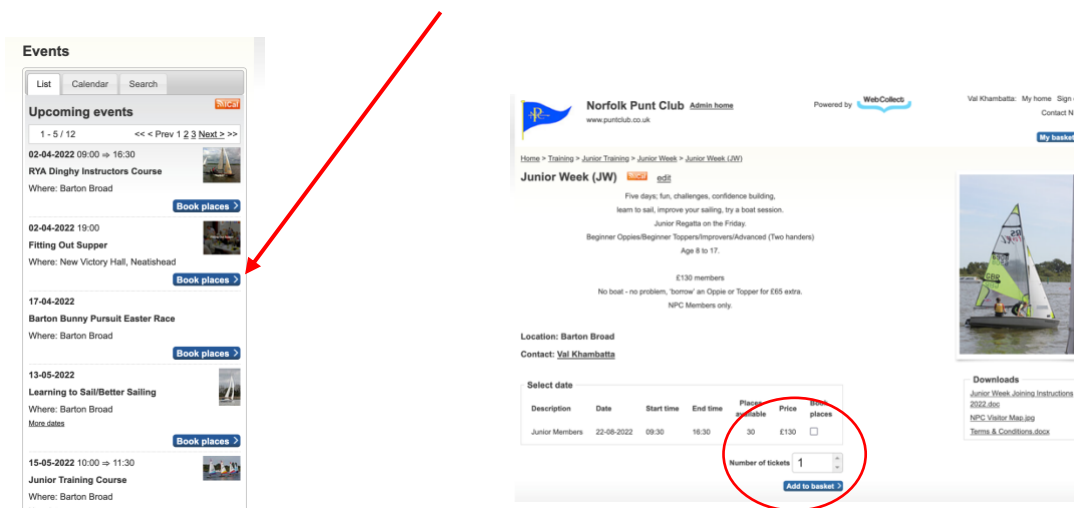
Events

List Calendar Search

iCal

Upcoming events

1 - 5 / 12 << < Prev 1 2 3 Next > >>

02-04-2022 09:00 ⇒ 16:30
RYA Dinghy Instructors Course
Where: Barton Broad
Book places

02-04-2022 19:00
Fitting Out Supper
Where: New Victory Hall, Neatishead
Book places

17-04-2022
Barton Bunny Pursuit Easter Race
Where: Barton Broad
Book places

13-05-2022
Learning to Sail/Better Sailing
Where: Barton Broad
More dates
Book places

15-05-2022 10:00 ⇒ 11:30
Junior Training Course
Where: Barton Broad

Norfolk Punt Club Admin home
www.puntclub.co.uk

Powered by WebCollect

Val Khambatta: My home Sign
Contact N
My basket

Home > Training > Junior Training > Junior Week > Junior Week (JW)

Junior Week (JW) iCal edit

Five days; fun, challenges, confidence building,
learn to sail, improve your sailing, try a boat session.
Junior Regatta on the Friday.
Beginner Oppies/Beginner Toppers/Improvers/Advanced (Two handers)
Age 8 to 17.

£130 members
No boat - no problem, 'borrow' an Oppie or Topper for £65 extra.
NPC Members only.

Location: Barton Broad
Contact: Val Khambatta

Select date

| Description | Date | Start time | End time | Places available | Price | Book places |
|---|---|---|---|---|---|---|
| Junior Members | 22-08-2022 | 09:30 | 16:30 | 30 | £130 | ☐ |

Number of tickets 1
Add to basket

Downloads
Junior Week Joining Instructions 2022.doc
NPC Visitor Map.jpg
Terms & Conditions.docx